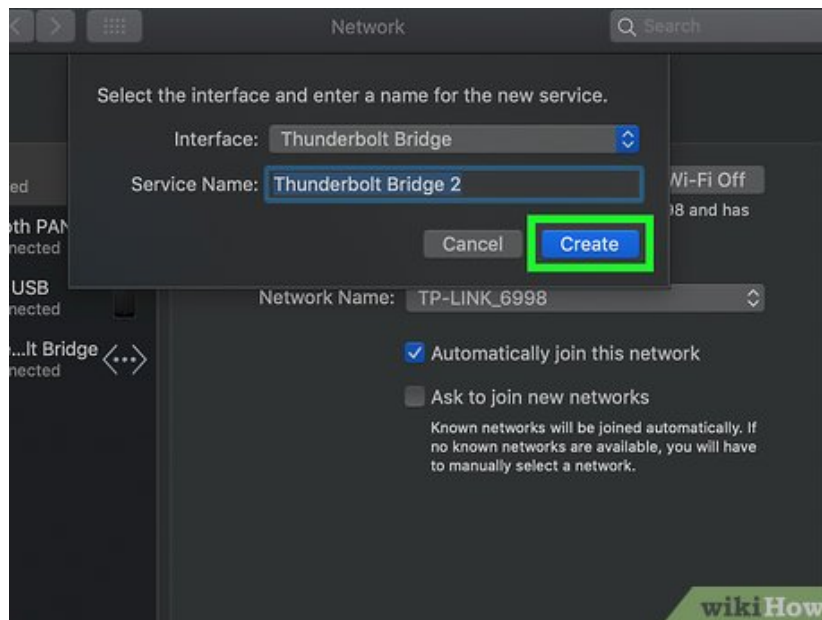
Network

Search

Select the interface and enter a name for the new service.

Interface: Thunderbolt Bridge

Service Name: Thunderbolt Bridge 2

Cancel

Create

ed

oth PAN
nected

USB
nected

...lt Bridge
nected

Wi-Fi Off

98 and has

Network Name: TP-LINK_6998

Automatically join this network

Ask to join new networks

Known networks will be joined automatically. If no known networks are available, you will have to manually select a network.

wikiHow